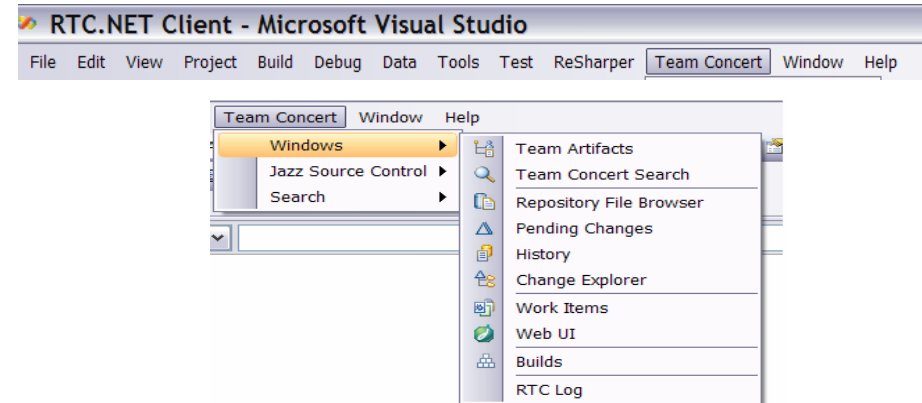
RTC.NET Client - Microsoft Visual Studio

File Edit View Project Build Debug Data Tools Test ReSharper Team Concert Window Help

Team Concert Window Help

Windows
Jazz Source Control
Search

Team Artifacts
Team Concert Search
Repository File Browser
Pending Changes
History
Change Explorer
Work Items
Web UI
Builds
RTC Log